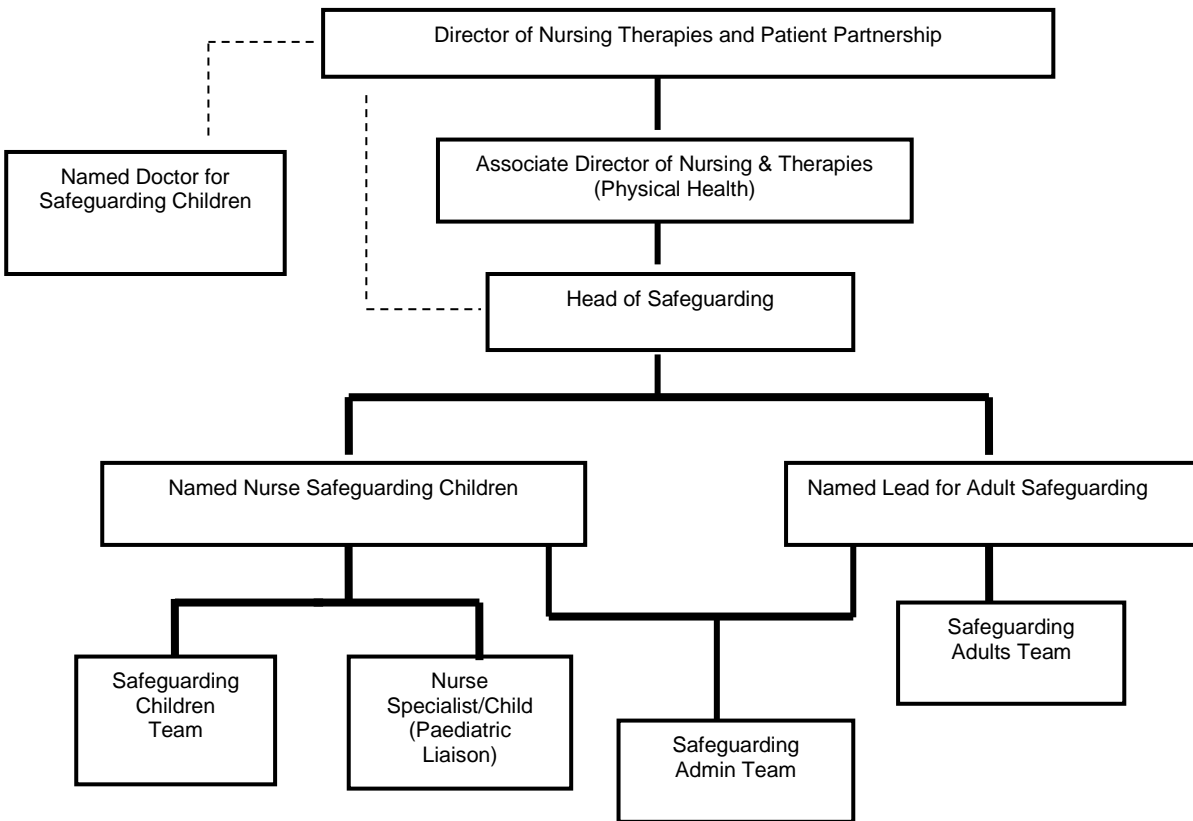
Director of Nursing Therapies and Patient Partnership

Named Doctor for Safeguarding Children

Associate Director of Nursing & Therapies (Physical Health)

Head of Safeguarding

Named Nurse Safeguarding Children

Named Lead for Adult Safeguarding

Safeguarding Children Team

Nurse Specialist/Child (Paediatric Liaison)

Safeguarding Admin Team

Safeguarding Adults Team